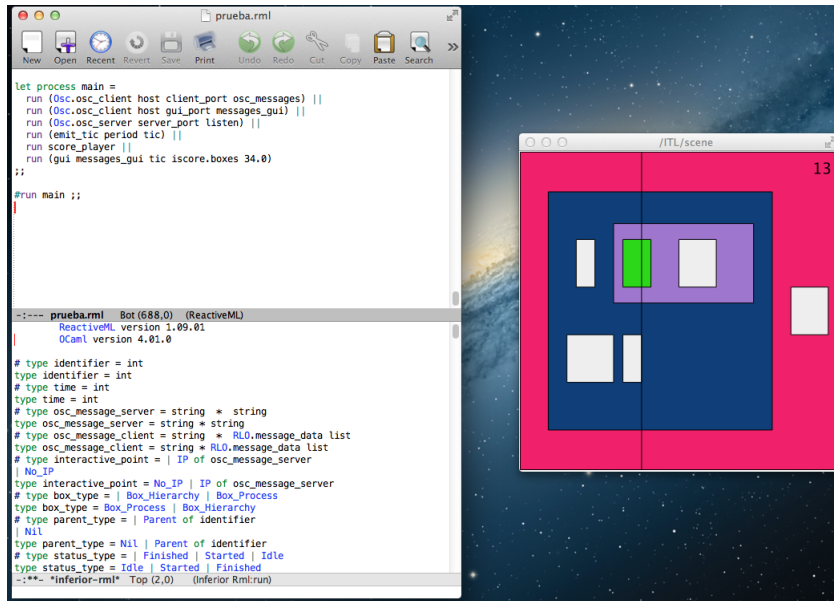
prueba.rml

New Open Recent Revert Save Print Undo Redo Cut Copy Paste Search

let process main =
  run (Osc.osc_client host client_port osc_messages) ||
  run (Osc.osc_client host gui_port messages_gui) ||
  run (Osc.osc_server server_port listen) ||
  run (emit_tic period tic) ||
  run score_player ||
  run (gui messages_gui tic iscore.boxes 34.0)
;;

#run main ;;

-:--- prueba.rml Bot (688,0) (ReactiveML)

ReactiveML version 1.09.01
OCaml version 4.01.0

# type identifier = int
type identifier = int
# type time = int
type time = int
# type osc_message_server = string * string
type osc_message_server = string * string
# type osc_message_client = string * RLO.message_data list
type osc_message_client = string * RLO.message_data list
# type interactive_point = | IP of osc_message_server
| No_IP
type interactive_point = No_IP | IP of osc_message_server
# type box_type = | Box_Hierarchy | Box_Process
type box_type = Box_Process | Box_Hierarchy
# type parent_type = | Parent of identifier
| Nil
type parent_type = Nil | Parent of identifier
# type status_type = | Finished | Started | Idle
type status_type = Idle | Started | Finished
-:**- *inferior-rml* Top (2,0) (Inferior Rml:run)

/ITL/scene

13